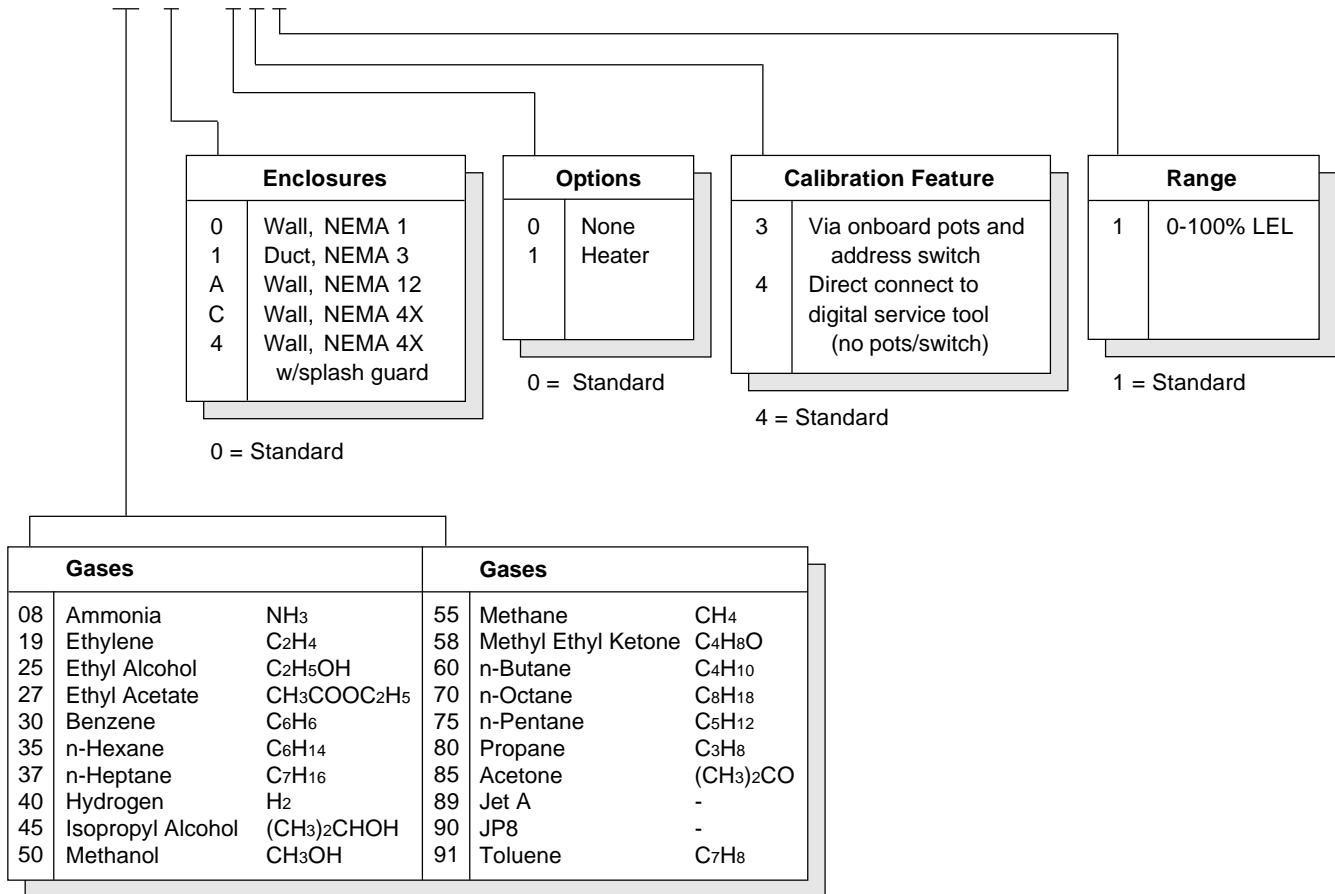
| Enclosures | |
|---|---|
| 0 | Wall, NEMA 1 |
| 1 | Duct, NEMA 3 |
| A | Wall, NEMA 12 |
| C | Wall, NEMA 4X |
| 4 | Wall, NEMA 4X w/splash guard |

0 = Standard

| Options | |
|---|---|
| 0 | None |
| 1 | Heater |

0 = Standard

| Calibration Feature | |
|---|---|
| 3 | Via onboard pots and address switch |
| 4 | Direct connect to digital service tool (no pots/switch) |

4 = Standard

| Range | |
|---|---|
| 1 | 0-100% LEL |

1 = Standard

| Gases | | |
|---|---|---|
| 08 | Ammonia | $NH_3$ |
| 19 | Ethylene | $C_2H_4$ |
| 25 | Ethyl Alcohol | $C_2H_5OH$ |
| 27 | Ethyl Acetate | $CH_3COOC_2H_5$ |
| 30 | Benzene | $C_6H_6$ |
| 35 | n-Hexane | $C_6H_{14}$ |
| 37 | n-Heptane | $C_7H_{16}$ |
| 40 | Hydrogen | $H_2$ |
| 45 | Isopropyl Alcohol | $(CH_3)_2CHOH$ |
| 50 | Methanol | $CH_3OH$ |

| Gases | | |
|---|---|---|
| 55 | Methane | $CH_4$ |
| 58 | Methyl Ethyl Ketone | $C_4H_8O$ |
| 60 | n-Butane | $C_4H_{10}$ |
| 70 | n-Octane | $C_8H_{18}$ |
| 75 | n-Pentane | $C_5H_{12}$ |
| 80 | Propane | $C_3H_8$ |
| 85 | Acetone | $(CH_3)_2CO$ |
| 89 | Jet A | - |
| 90 | JP8 | - |
| 91 | Toluene | $C_7H_8$ |